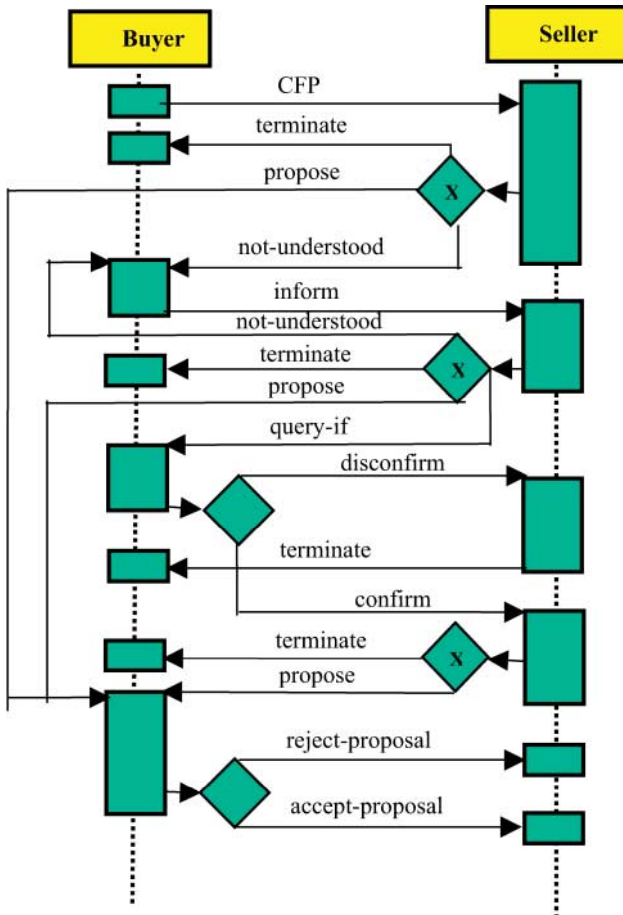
Buyer

Seller

CFP

terminate

propose

X

not-understood

inform

not-understood

terminate

X

propose

query-if

disconfirm

terminate

confirm

terminate

X

propose

reject-proposal

accept-proposal